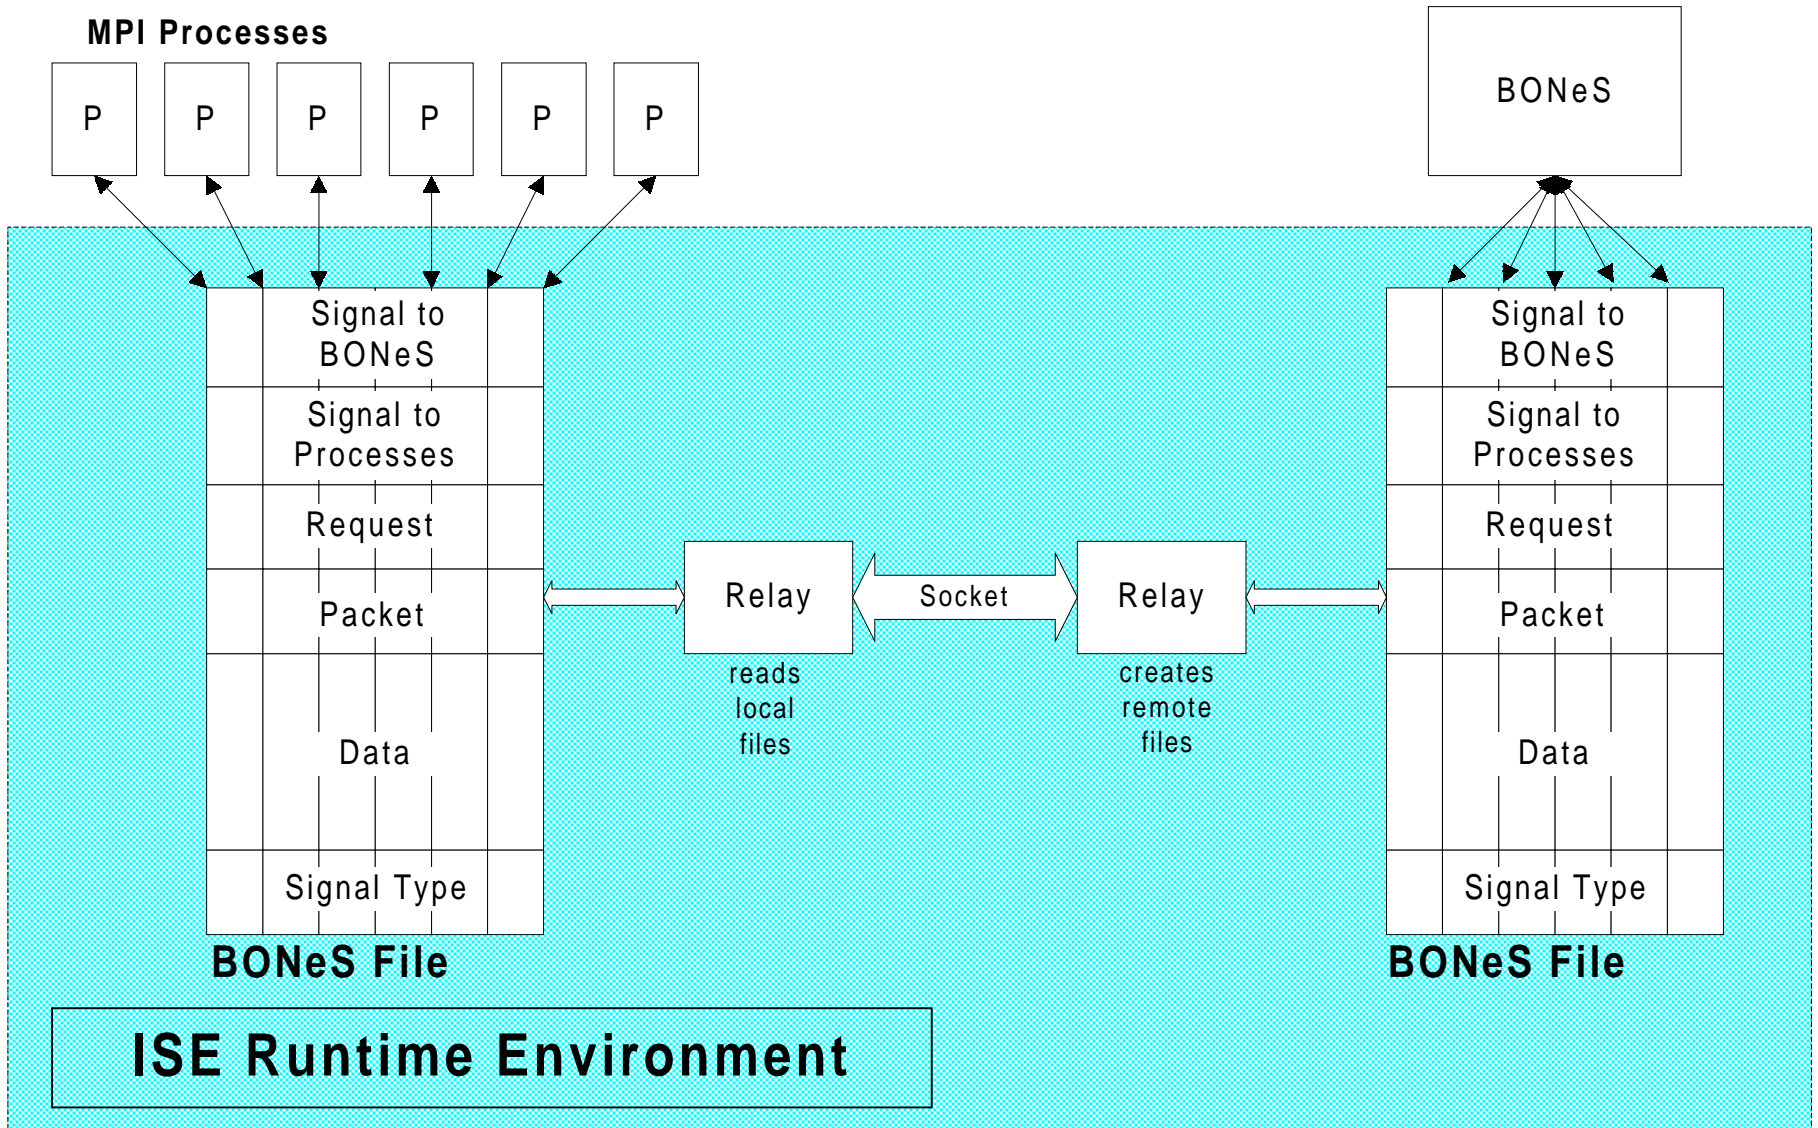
MPI Processes

P P P P P P

BONeS

Signal to BONeS

Signal to Processes

Request

Packet

Data

Signal Type

BONeS File

Relay

reads local files

Socket

Relay

creates remote files

Signal to BONeS

Signal to Processes

Request

Packet

Data

Signal Type

BONeS File

ISE Runtime Environment